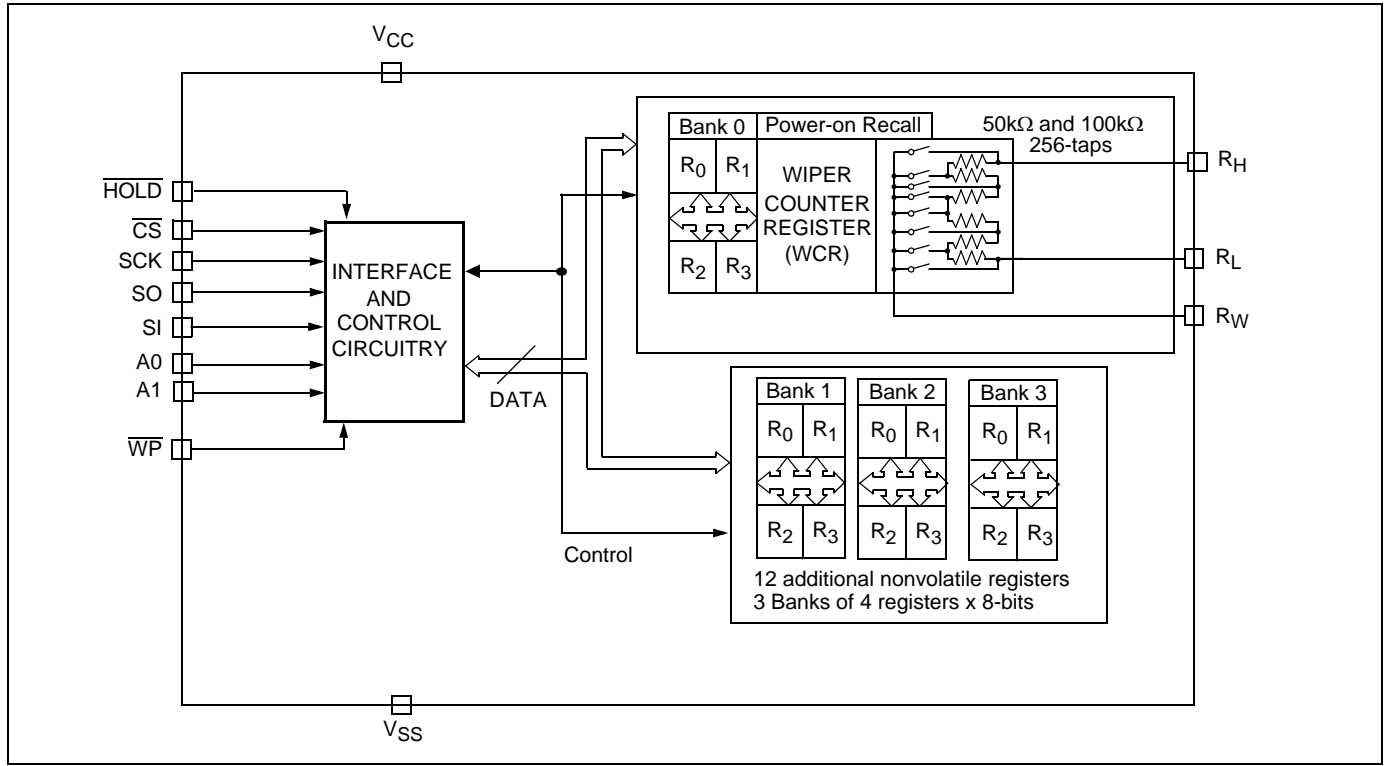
$V_{CC}$

$\overline{HOLD}$
$\overline{CS}$
SCK
SO
SI
A0
A1
$\overline{WP}$

INTERFACE AND CONTROL CIRCUITRY

DATA

Control

Bank 0 | Power-on Recall

$R_0$ $R_1$
$R_2$ $R_3$

WIPER COUNTER REGISTER (WCR)

50k$\Omega$ and 100k$\Omega$
256-taps

$R_H$
$R_L$
$R_W$

Bank 1
$R_0$ $R_1$
$R_2$ $R_3$

Bank 2
$R_0$ $R_1$
$R_2$ $R_3$

Bank 3
$R_0$ $R_1$
$R_2$ $R_3$

12 additional nonvolatile registers
3 Banks of 4 registers x 8-bits

$V_{SS}$